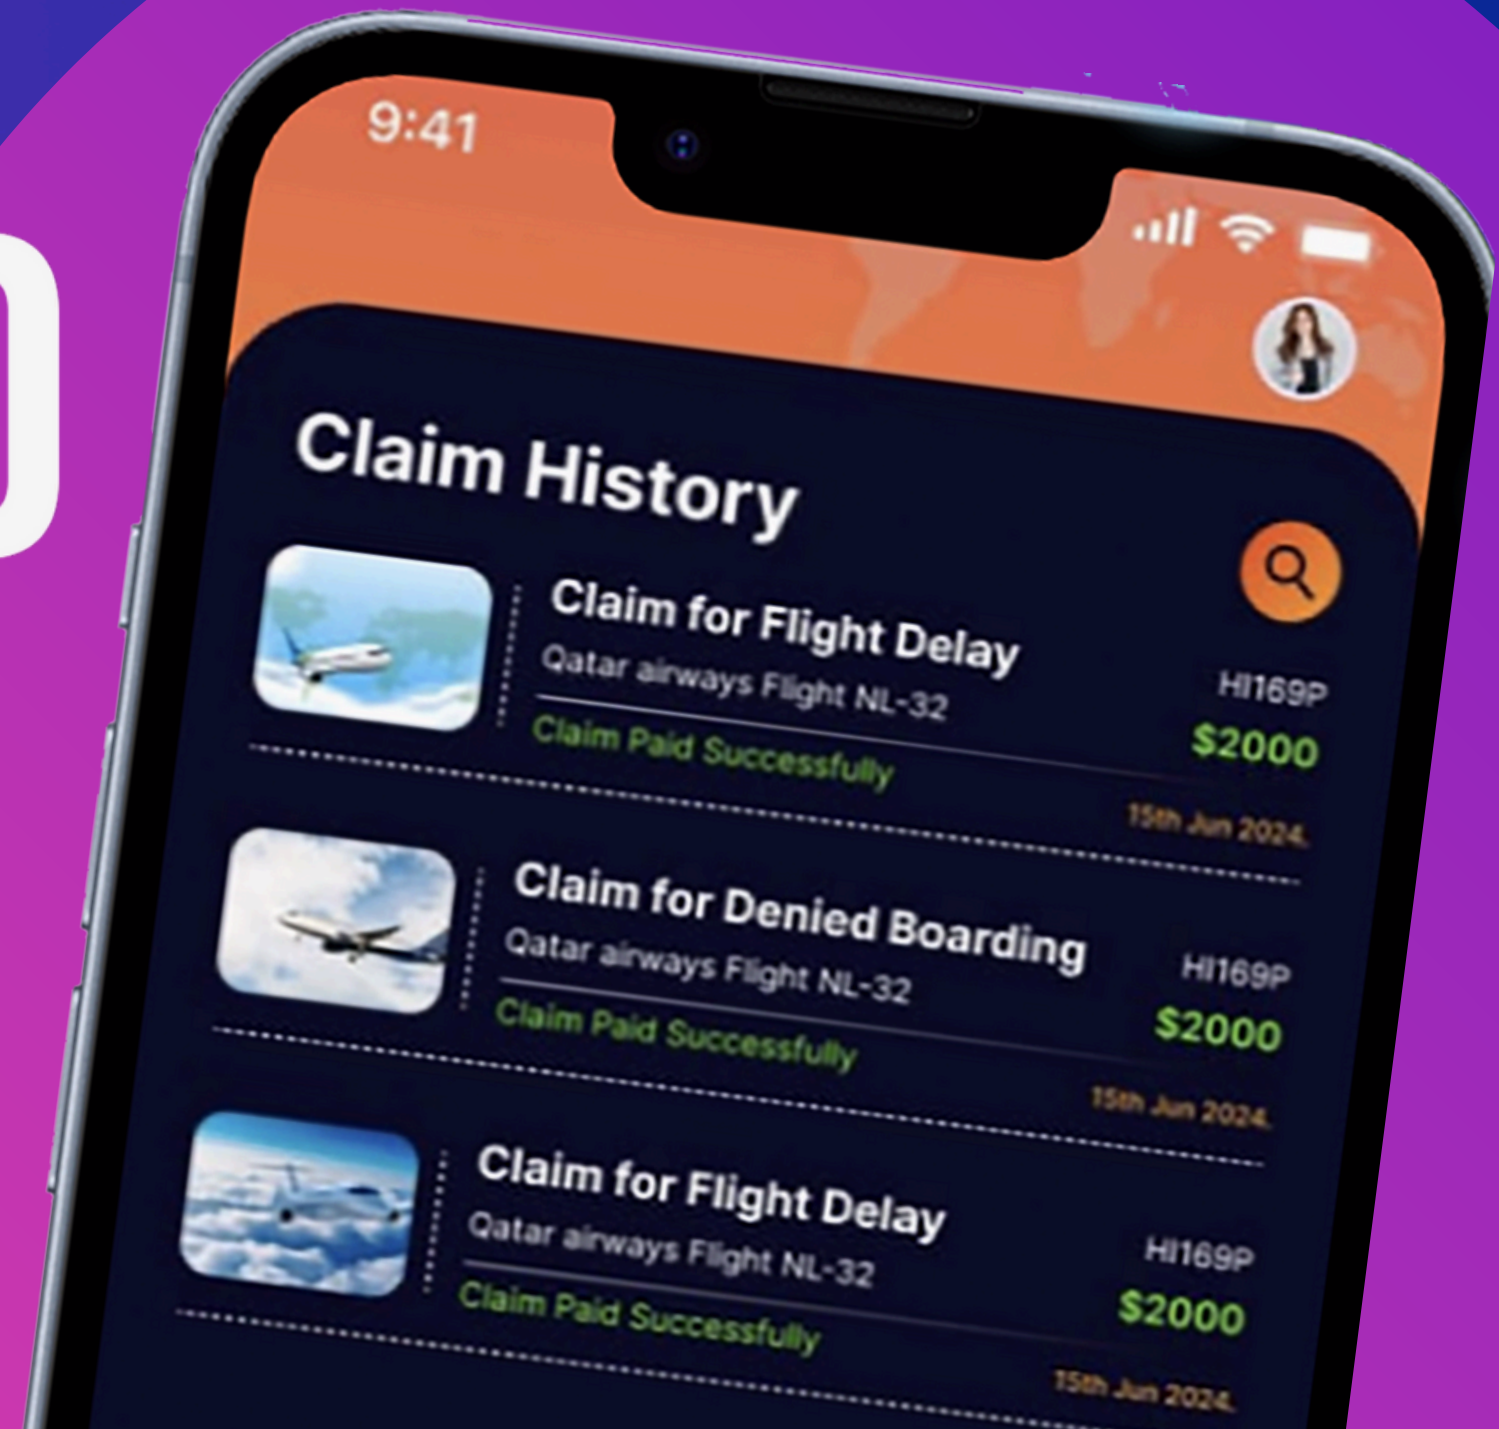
9:41

Claim History

Claim for Flight Delay
Qatar airways Flight NL-32
Claim Paid Successfully
HI169P
$2000
15th Jun 2024.

Claim for Denied Boarding
Qatar airways Flight NL-32
Claim Paid Successfully
HI169P
$2000
15th Jun 2024.

Claim for Flight Delay
Qatar airways Flight NL-32
Claim Paid Successfully
HI169P
$2000
15th Jun 2024.